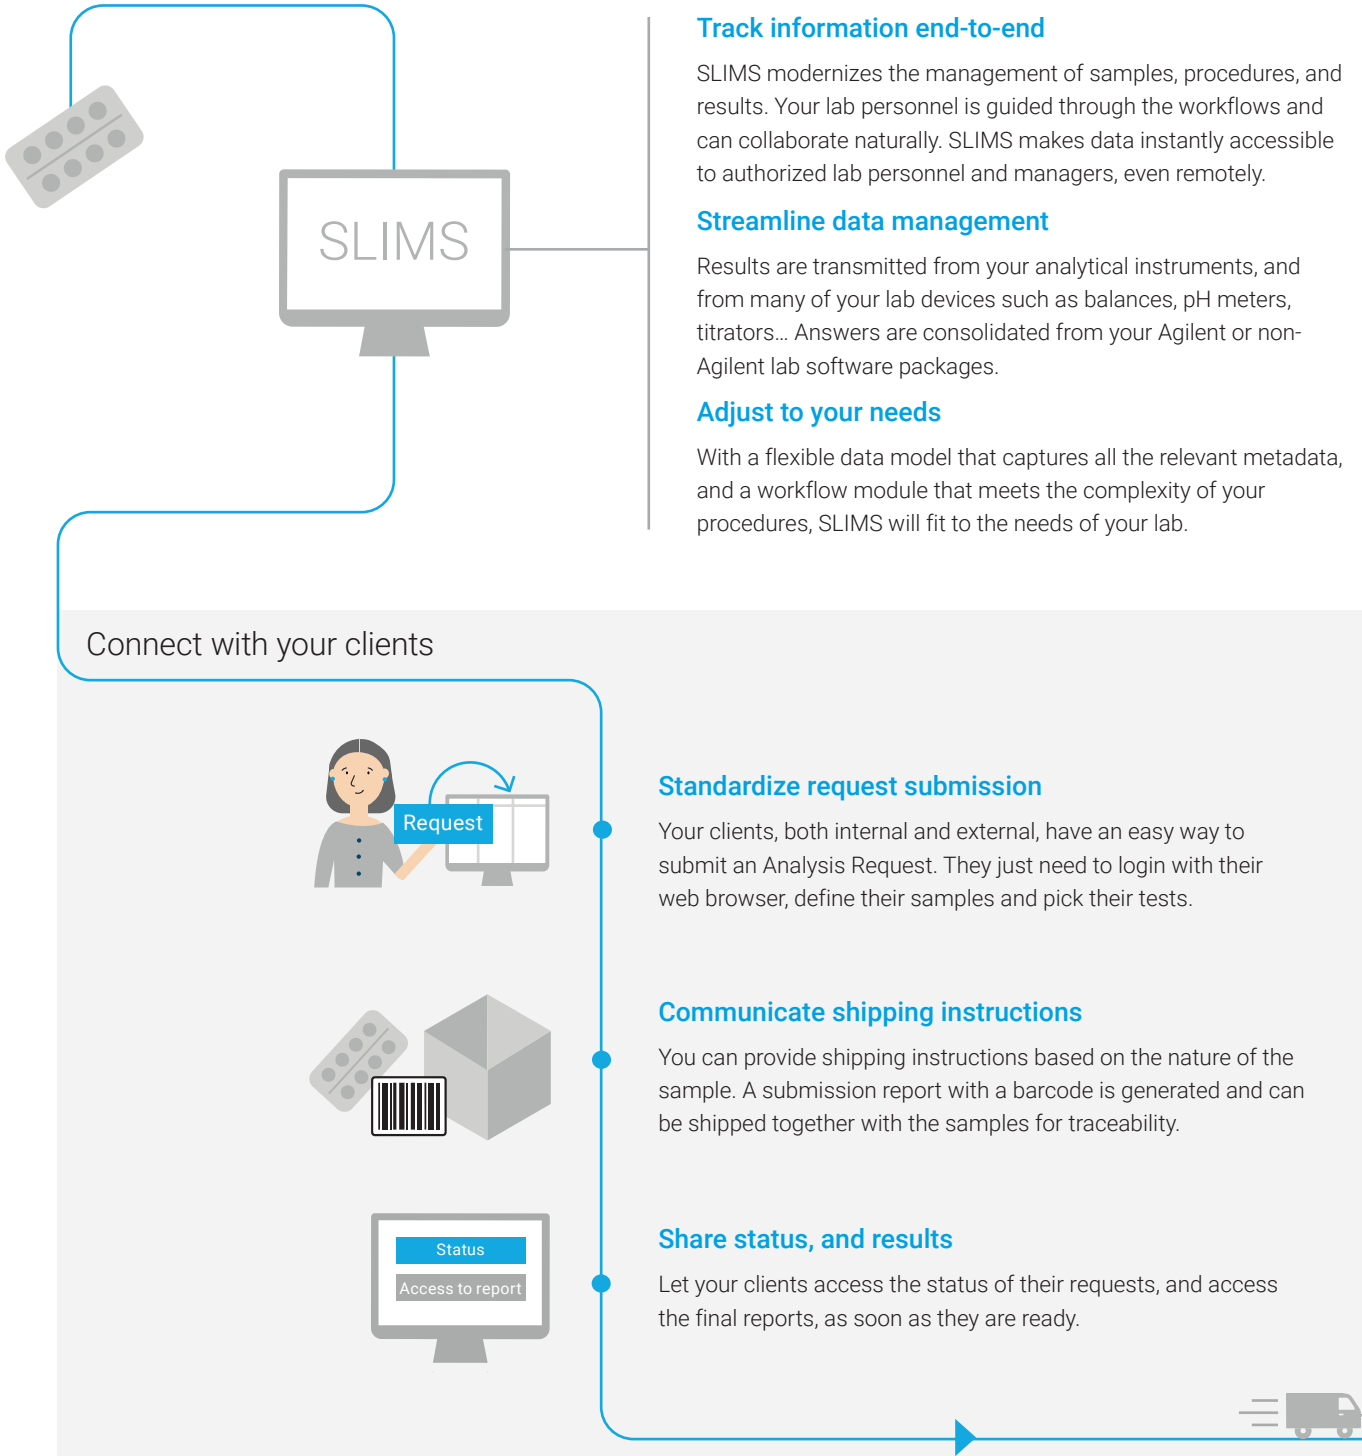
SLIMS

Track information end-to-end

SLIMS modernizes the management of samples, procedures, and results. Your lab personnel is guided through the workflows and can collaborate naturally. SLIMS makes data instantly accessible to authorized lab personnel and managers, even remotely.

Streamline data management

Results are transmitted from your analytical instruments, and from many of your lab devices such as balances, pH meters, titrators… Answers are consolidated from your Agilent or non-Agilent lab software packages.

Adjust to your needs

With a flexible data model that captures all the relevant metadata, and a workflow module that meets the complexity of your procedures, SLIMS will fit to the needs of your lab.

Connect with your clients

Request

Standardize request submission

Your clients, both internal and external, have an easy way to submit an Analysis Request. They just need to login with their web browser, define their samples and pick their tests.

Communicate shipping instructions

You can provide shipping instructions based on the nature of the sample. A submission report with a barcode is generated and can be shipped together with the samples for traceability.

Status

Access to report

Share status, and results

Let your clients access the status of their requests, and access the final reports, as soon as they are ready.